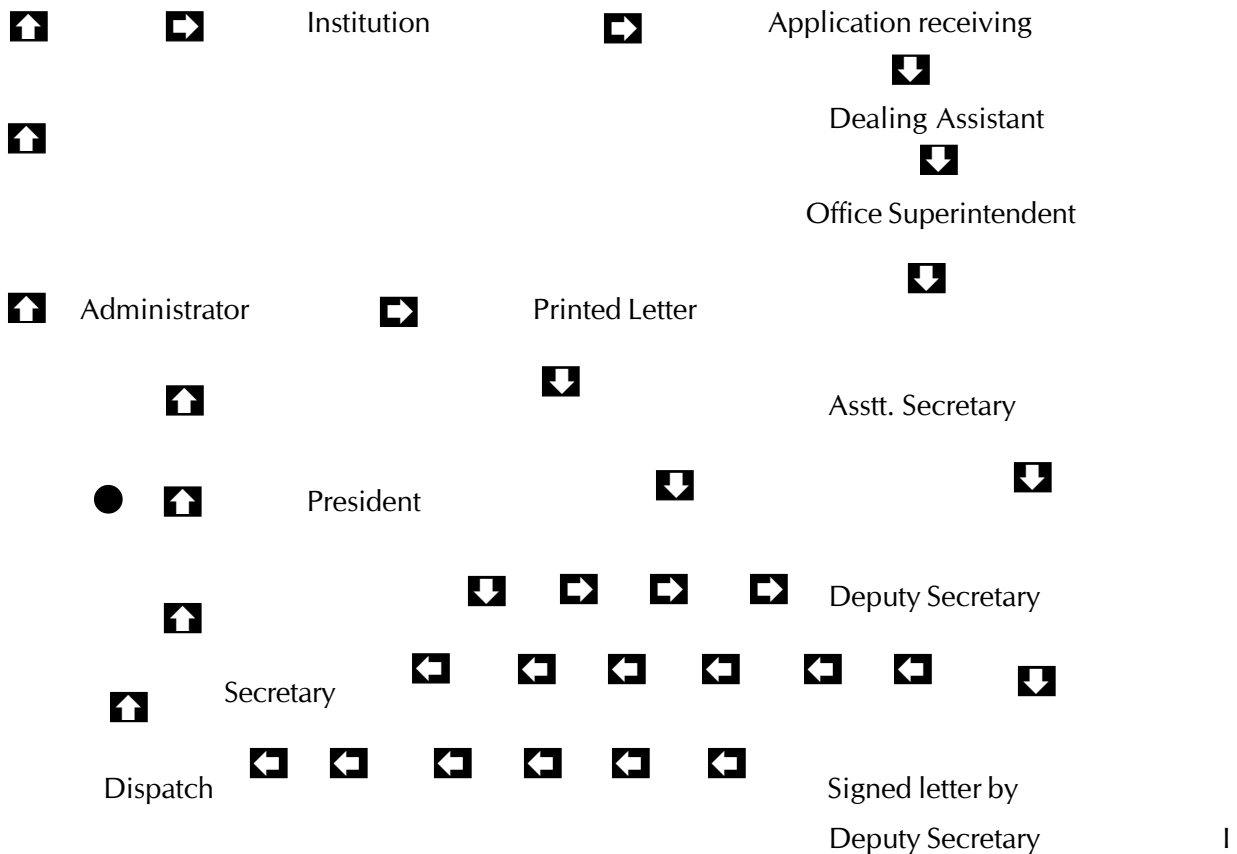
Institution

Application receiving

Dealing Assistant

Office Superintendent

Administrator

Printed Letter

Asstt. Secretary

President

Deputy Secretary

Secretary

Dispatch

Signed letter by Deputy Secretary

I